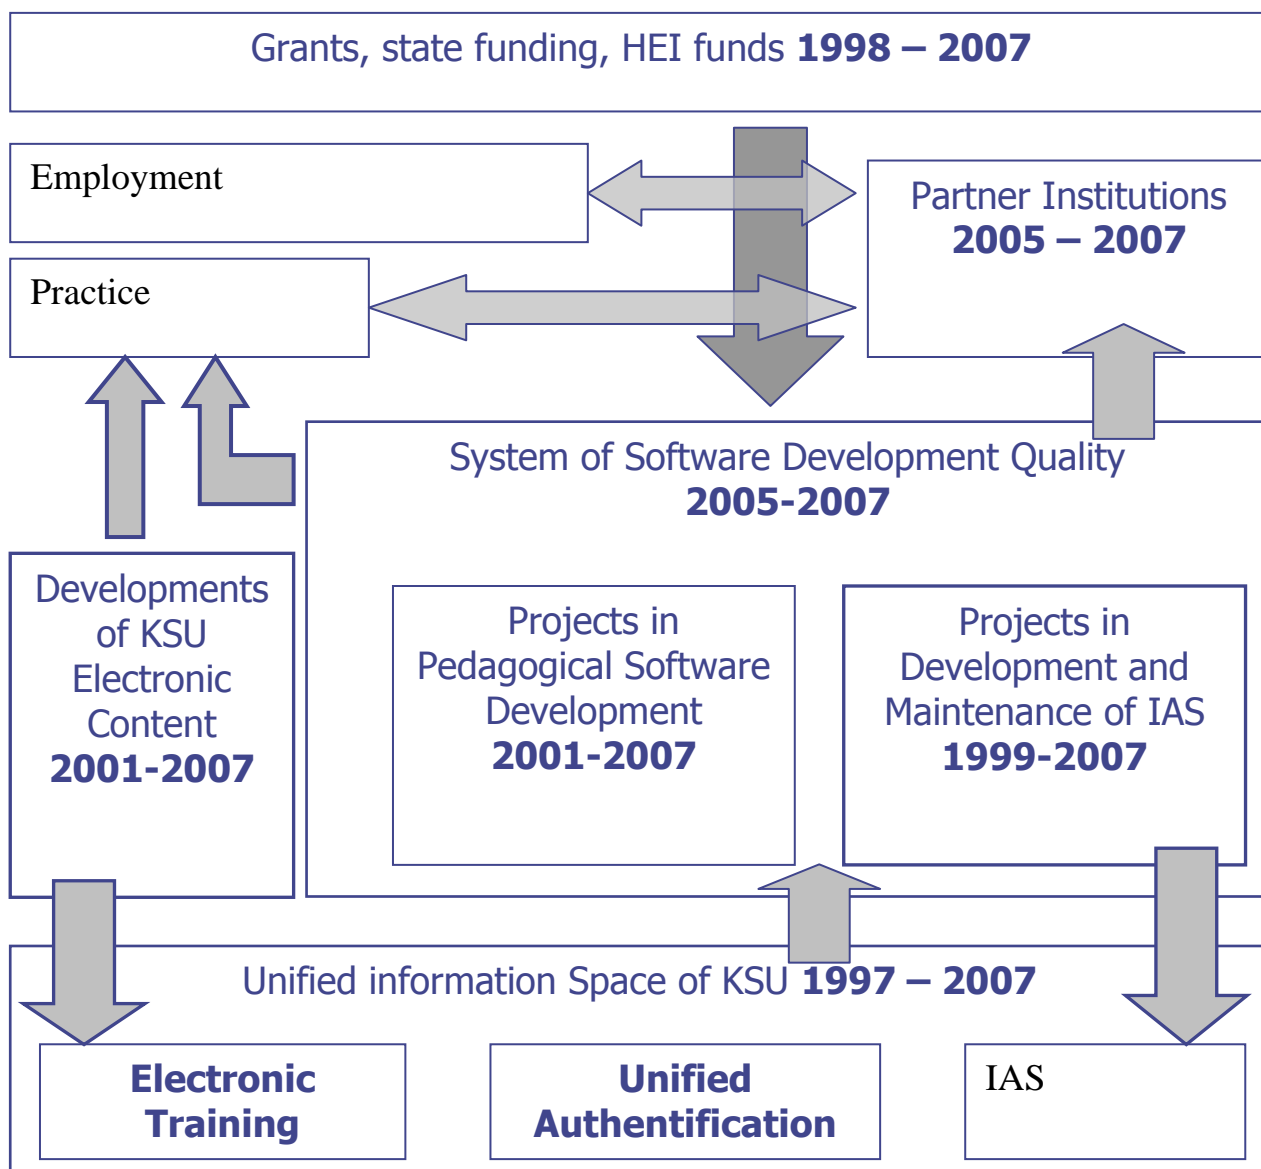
Grants, state funding, HEI funds **1998 – 2007**

Employment

Partner Institutions **2005 – 2007**

Practice

System of Software Development Quality **2005-2007**

Developments of KSU Electronic Content **2001-2007**

Projects in Pedagogical Software Development **2001-2007**

Projects in Development and Maintenance of IAS **1999-2007**

Unified information Space of KSU **1997 – 2007**

**Electronic Training**

**Unified Authentification**

IAS